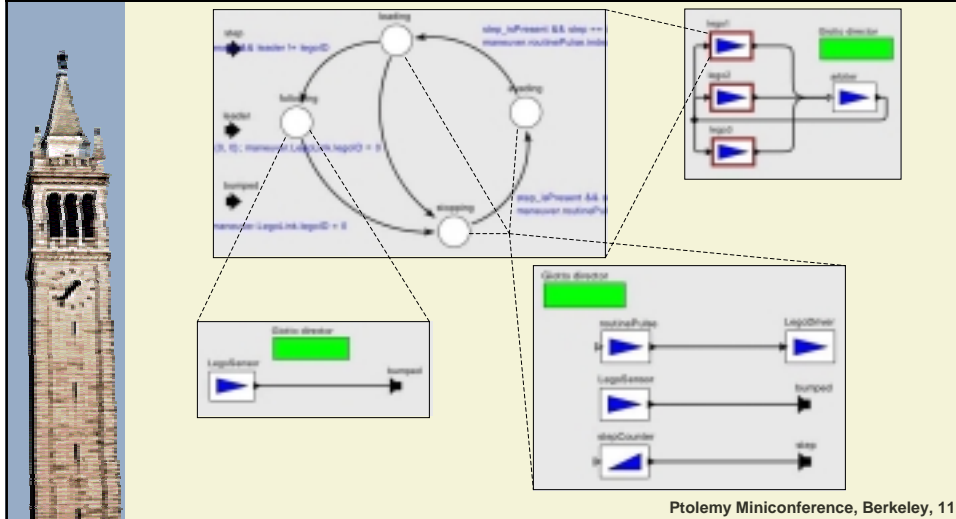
leading
step
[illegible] && leader != legoID
step_isPresent && step == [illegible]
maneuver.routinePulse.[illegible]
following
leader
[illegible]
(0, 0); maneuver.LegoLink.legoID = 0
bumped
stopping
step_isPresent && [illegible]
maneuver.routinePu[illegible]
maneuver.LegoLink.legoID = 0
lego1
Giotto director
lego2
arbiter
lego3
Giotto director
routinePulse
LegoDriver
LegoSensor
bumped
stepCounter
step
Giotto director
LegoSensor
bumped
Ptolemy Miniconference, Berkeley, 11